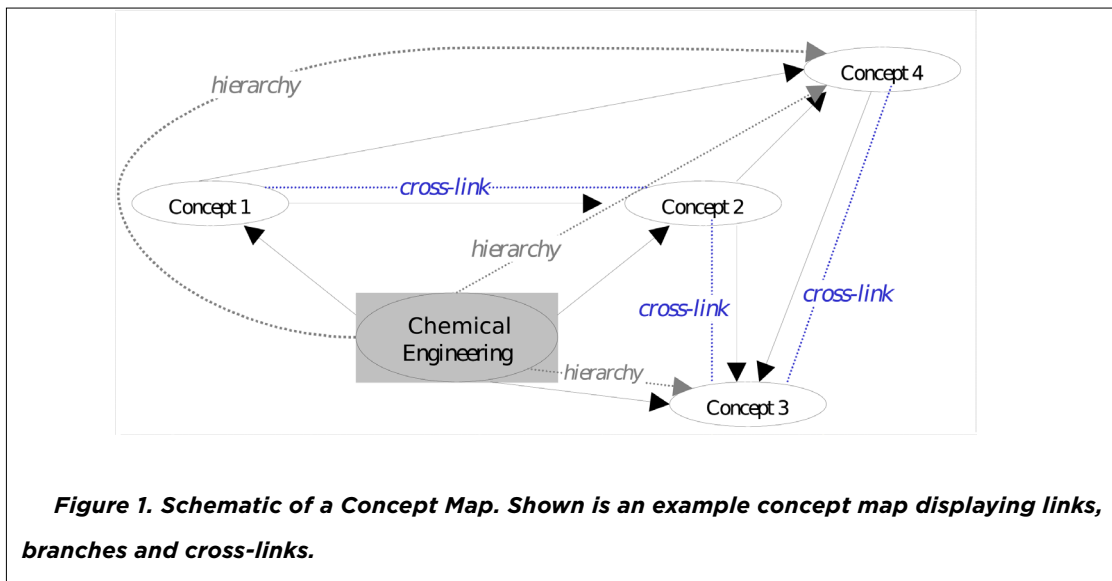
hierarchy

Concept 4

cross-link

Concept 1

Concept 2

hierarchy

cross-link

cross-link

Chemical Engineering

hierarchy

Concept 3

Figure 1. Schematic of a Concept Map. Shown is an example concept map displaying links, branches and cross-links.